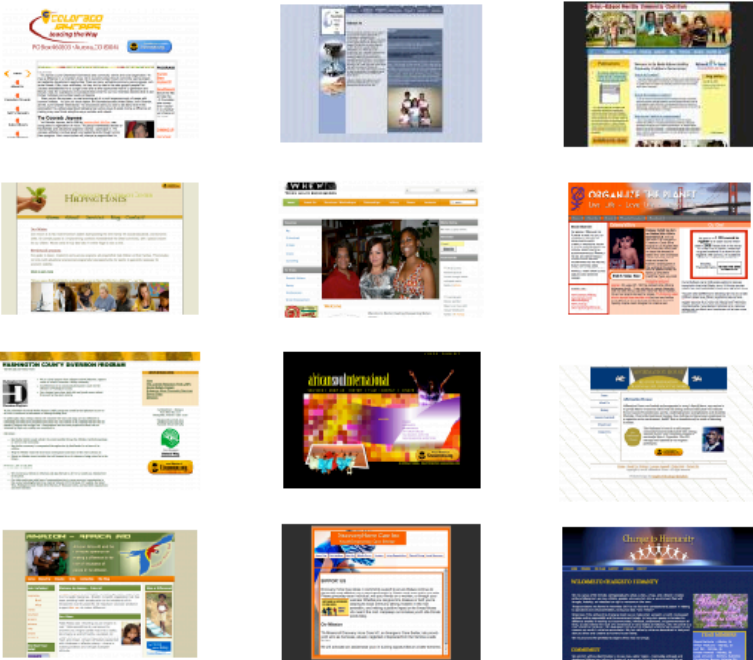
Colorado Kidney Leading the Way

PO Box 460503 • Aurora, CO 80046

To Donate

About Us

Helping Hands

Home About Services Blog Contact

ORGANIZE THE PLANET

WASHINGTON COUNTY DIVERSION PROGRAM

africansoulinternational

Welcome

Welcome

Change to Humanity

WELCOME TO CHANGE TO HUMANITY

SUPPORT US

Our Mission